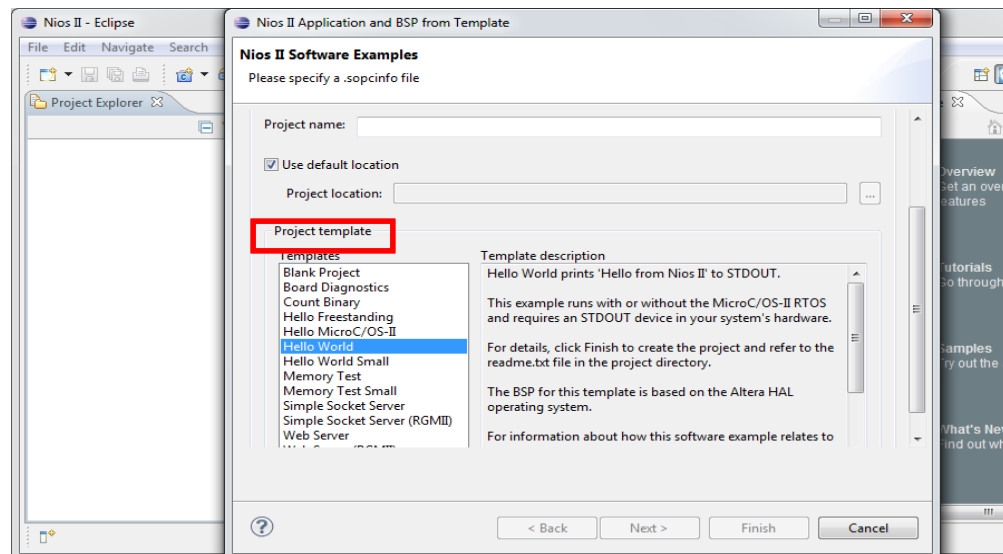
Nios II - Eclipse

File Edit Navigate Search

Project Explorer

Nios II Application and BSP from Template

Nios II Software Examples

Please specify a .sopcinfo file

Project name:

Use default location

Project location:

...

Project template

Templates

Blank Project
Board Diagnostics
Count Binary
Hello Freestanding
Hello MicroC/OS-II
Hello World
Hello World Small
Memory Test
Memory Test Small
Simple Socket Server
Simple Socket Server (RGMII)
Web Server
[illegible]

Template description

Hello World prints 'Hello from Nios II' to STDOUT.

This example runs with or without the MicroC/OS-II RTOS and requires an STDOUT device in your system's hardware.

For details, click Finish to create the project and refer to the readme.txt file in the project directory.

The BSP for this template is based on the Altera HAL operating system.

For information about how this software example relates to

< Back

Next >

Finish

Cancel

Overview
Get an over
features

Tutorials
Go through

Samples
Try out the

What's New
Find out wh